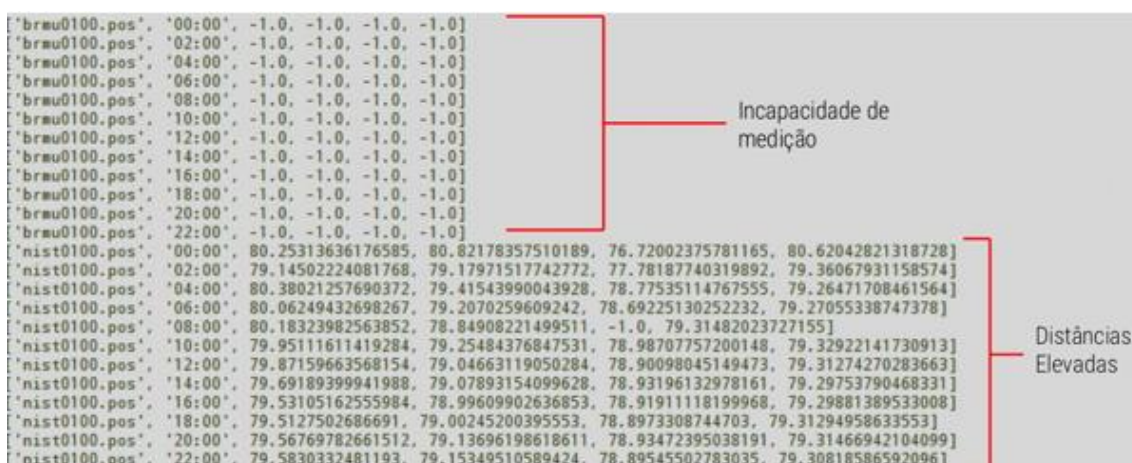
['brmu0100.pos', '00:00', -1.0, -1.0, -1.0, -1.0]
['brmu0100.pos', '02:00', -1.0, -1.0, -1.0, -1.0]
['brmu0100.pos', '04:00', -1.0, -1.0, -1.0, -1.0]
['brmu0100.pos', '06:00', -1.0, -1.0, -1.0, -1.0]
['brmu0100.pos', '08:00', -1.0, -1.0, -1.0, -1.0]
['brmu0100.pos', '10:00', -1.0, -1.0, -1.0, -1.0]
['brmu0100.pos', '12:00', -1.0, -1.0, -1.0, -1.0]
['brmu0100.pos', '14:00', -1.0, -1.0, -1.0, -1.0]
['brmu0100.pos', '16:00', -1.0, -1.0, -1.0, -1.0]
['brmu0100.pos', '18:00', -1.0, -1.0, -1.0, -1.0]
['brmu0100.pos', '20:00', -1.0, -1.0, -1.0, -1.0]
['brmu0100.pos', '22:00', -1.0, -1.0, -1.0, -1.0]
['nist0100.pos', '00:00', 80.25313636176585, 80.82178357510189, 76.72002375781165, 80.62042821318728]
['nist0100.pos', '02:00', 79.14502224081768, 79.17971517742772, 77.78187740319892, 79.36067931158574]
['nist0100.pos', '04:00', 80.38021257690372, 79.41543990043928, 78.77535114767555, 79.26471708461564]
['nist0100.pos', '06:00', 80.06249432698267, 79.2070259609242, 78.69225130252232, 79.27055338747378]
['nist0100.pos', '08:00', 80.18323982563852, 78.84908221499511, -1.0, 79.31482023727155]
['nist0100.pos', '10:00', 79.95111611419284, 79.25484376847531, 78.98707757200148, 79.32922141730913]
['nist0100.pos', '12:00', 79.87159663568154, 79.04663119050284, 78.90098045149473, 79.31274270283663]
['nist0100.pos', '14:00', 79.69189399941988, 79.07893154099628, 78.93196132978161, 79.29753790468331]
['nist0100.pos', '16:00', 79.53105162555984, 78.99609902636853, 78.91911118199968, 79.29881389533008]
['nist0100.pos', '18:00', 79.5127502686691, 79.00245200395553, 78.8973308744703, 79.31294958633553]
['nist0100.pos', '20:00', 79.56769782661512, 79.13696198618611, 78.93472395038191, 79.31466942104099]
['nist0100.pos', '22:00', 79.5830332481193, 79.15349510589424, 78.89545502783035, 79.30818586592096]

Incapacidade de medição

Distâncias Elevadas